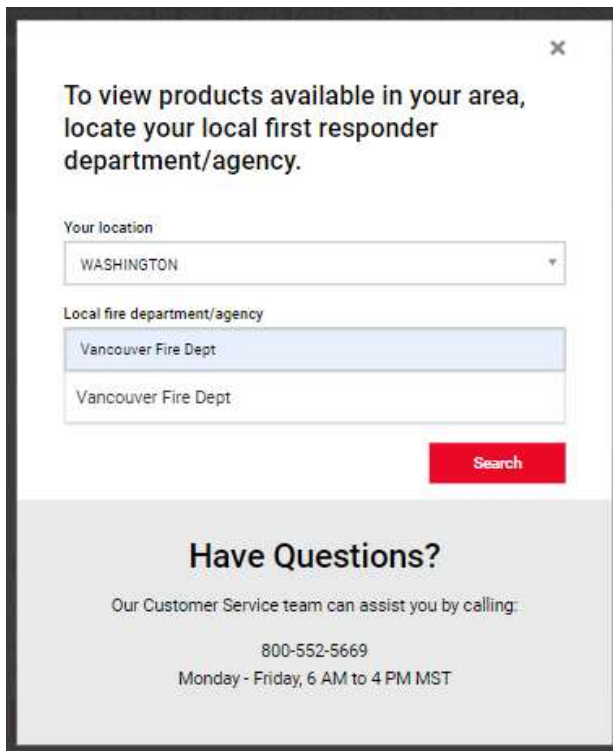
×

To view products available in your area, locate your local first responder department/agency.

Your location

WASHINGTON

Local fire department/agency

Vancouver Fire Dept

Vancouver Fire Dept

Search

Have Questions?

Our Customer Service team can assist you by calling:

800-552-5669
Monday - Friday, 6 AM to 4 PM MST